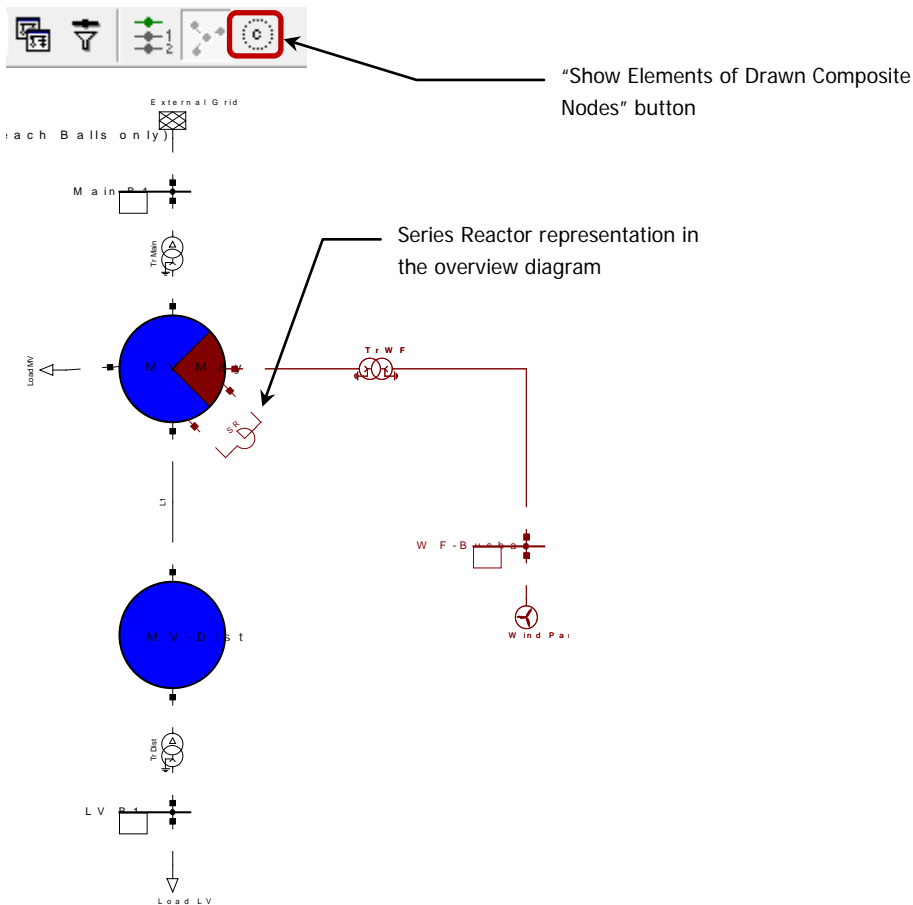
1
2

C

“Show Elements of Drawn Composite Nodes” button

External Grid

each Balls only)

Main B 1

Tr Main

Series Reactor representation in the overview diagram

Load MV

M V Main

Tr WF

SR

L1

W F - Busbar

Wind Par

M V - Dist

Tr Dist

LV B 1

Load LV